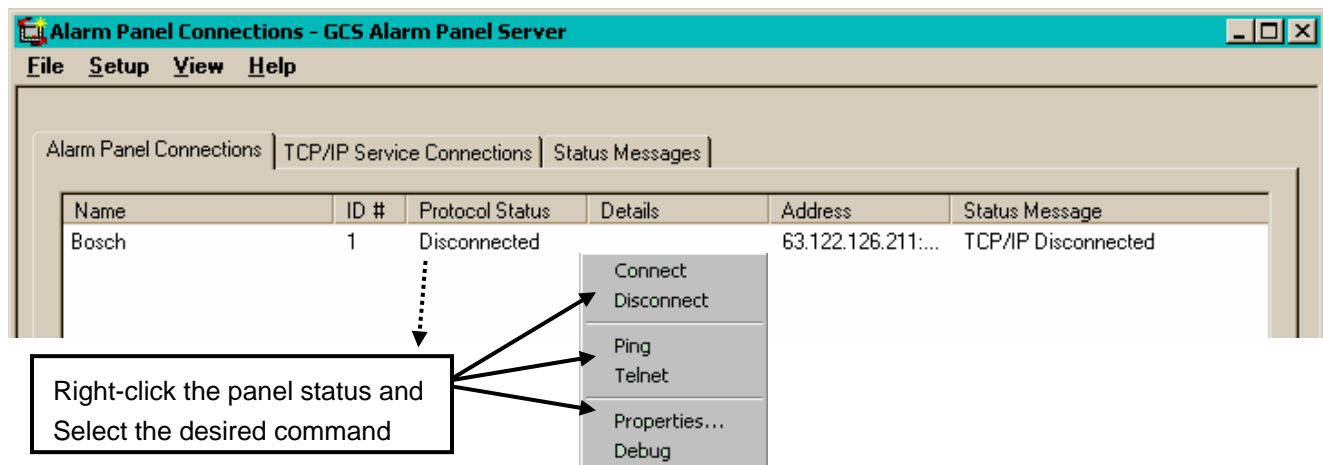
Alarm Panel Connections - GCS Alarm Panel Server

File Setup View Help

Alarm Panel Connections | TCP/IP Service Connections | Status Messages

| Name | ID # | Protocol Status | Details | Address | Status Message |
|---|---|---|---|---|---|
| Bosch | 1 | Disconnected | | 63.122.126.211:... | TCP/IP Disconnected |

Connect
Disconnect
Ping
Telnet
Properties...
Debug

Right-click the panel status and Select the desired command